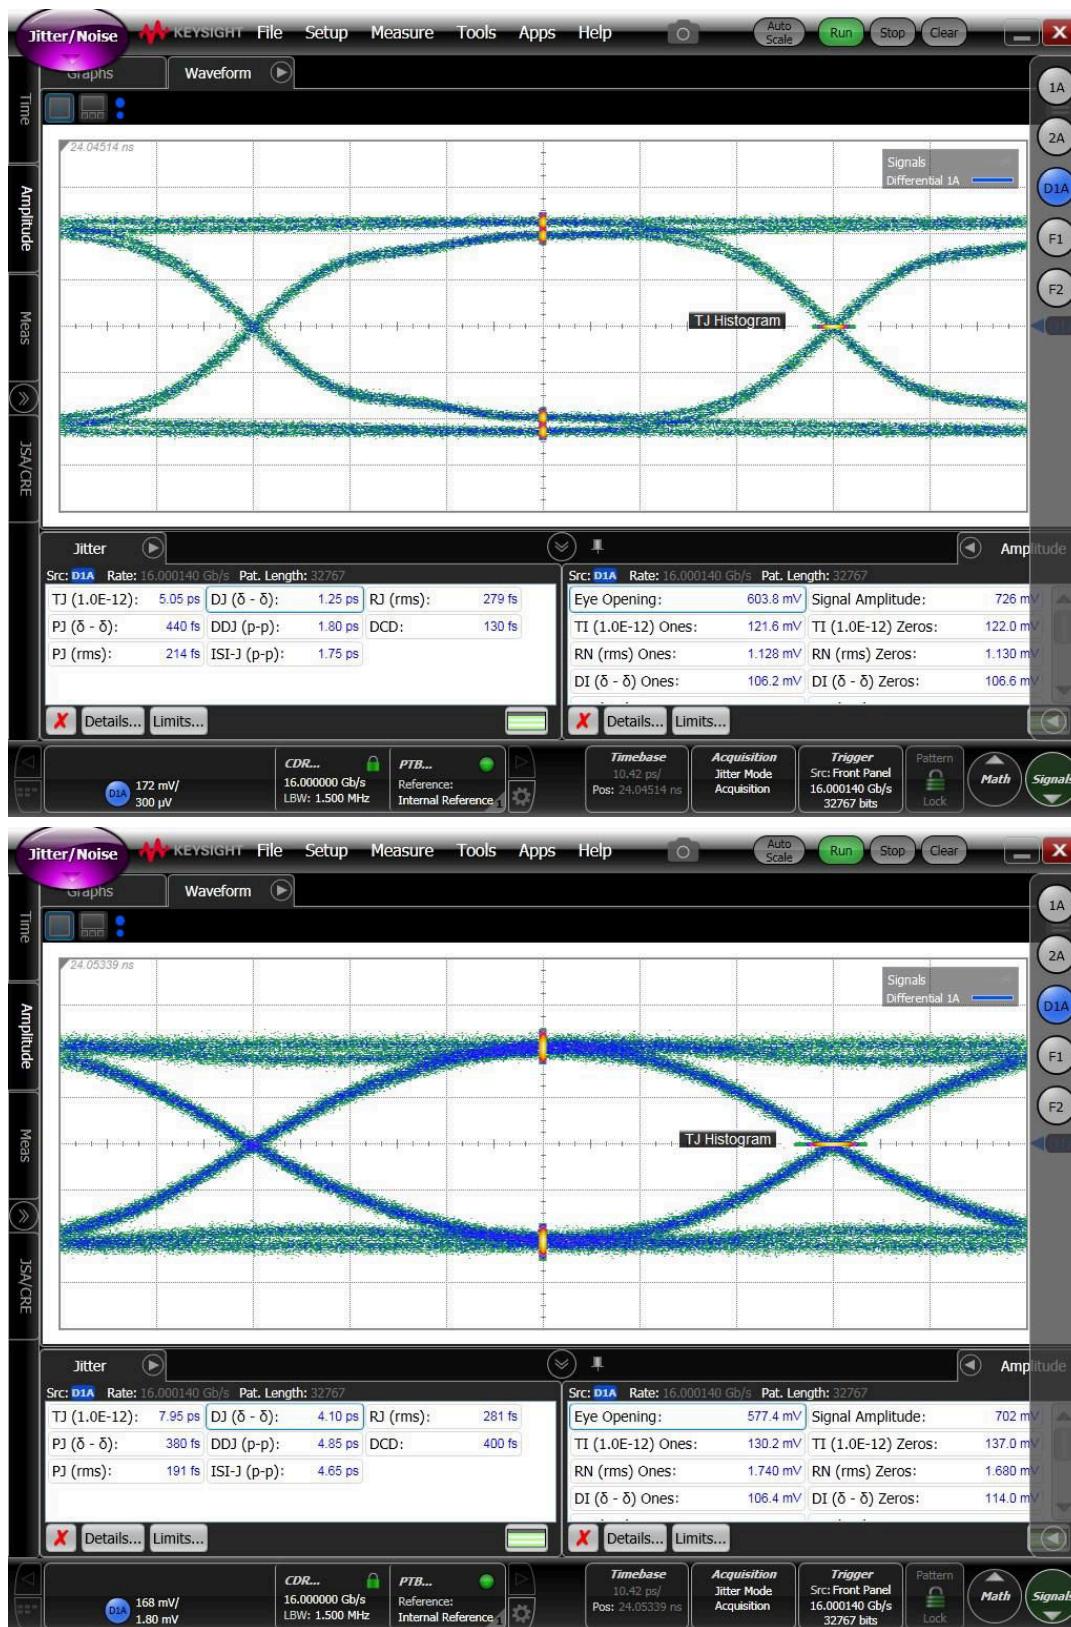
Jitter/Noise KEYSIGHT File Setup Measure Tools Apps Help Auto Scale Run Stop Clear

Graphs Waveform

Time Amplitude Meas JSA/CRE

1A 2A D1A F1 F2

24.04514 ns

Signals
Differential 1A

TJ Histogram

Jitter

Amplitude

Src: D1A Rate: 16.000140 Gb/s Pat. Length: 32767

| TJ (1.0E-12): | 5.05 ps | DJ (δ - δ): | 1.25 ps | RJ (rms): | 279 fs |
|---|---|---|---|---|---|
| PJ (δ - δ): | 440 fs | DDJ (p-p): | 1.80 ps | DCD: | 130 fs |
| PJ (rms): | 214 fs | ISI-J (p-p): | 1.75 ps | | |

Src: D1A Rate: 16.000140 Gb/s Pat. Length: 32767

| Eye Opening: | 603.8 mV | Signal Amplitude: | 726 mV |
|---|---|---|---|
| TI (1.0E-12) Ones: | 121.6 mV | TI (1.0E-12) Zeros: | 122.0 mV |
| RN (rms) Ones: | 1.128 mV | RN (rms) Zeros: | 1.130 mV |
| DI (δ - δ) Ones: | 106.2 mV | DI (δ - δ) Zeros: | 106.6 mV |

Details... Limits... Details... Limits...

D1A 172 mV/ 300 μV

CDR... 16.000000 Gb/s LBW: 1.500 MHz

PTB... Reference: Internal Reference

Timebase 10.42 ps/ Pos: 24.04514 ns

Acquisition Jitter Mode Acquisition

Trigger Src: Front Panel 16.000140 Gb/s 32767 bits

Pattern Lock

Math Signals

Jitter/Noise KEYSIGHT File Setup Measure Tools Apps Help Auto Scale Run Stop Clear

Graphs Waveform

Time Amplitude Meas JSA/CRE

1A 2A D1A F1 F2

24.05339 ns

Signals
Differential 1A

TJ Histogram

Jitter

Amplitude

Src: D1A Rate: 16.000140 Gb/s Pat. Length: 32767

| TJ (1.0E-12): | 7.95 ps | DJ (δ - δ): | 4.10 ps | RJ (rms): | 281 fs |
|---|---|---|---|---|---|
| PJ (δ - δ): | 380 fs | DDJ (p-p): | 4.85 ps | DCD: | 400 fs |
| PJ (rms): | 191 fs | ISI-J (p-p): | 4.65 ps | | |

Src: D1A Rate: 16.000140 Gb/s Pat. Length: 32767

| Eye Opening: | 577.4 mV | Signal Amplitude: | 702 mV |
|---|---|---|---|
| TI (1.0E-12) Ones: | 130.2 mV | TI (1.0E-12) Zeros: | 137.0 mV |
| RN (rms) Ones: | 1.740 mV | RN (rms) Zeros: | 1.680 mV |
| DI (δ - δ) Ones: | 106.4 mV | DI (δ - δ) Zeros: | 114.0 mV |

Details... Limits... Details... Limits...

D1A 168 mV/ 1.80 mV

CDR... 16.000000 Gb/s LBW: 1.500 MHz

PTB... Reference: Internal Reference

Timebase 10.42 ps/ Pos: 24.05339 ns

Acquisition Jitter Mode Acquisition

Trigger Src: Front Panel 16.000140 Gb/s 32767 bits

Pattern Lock

Math Signals